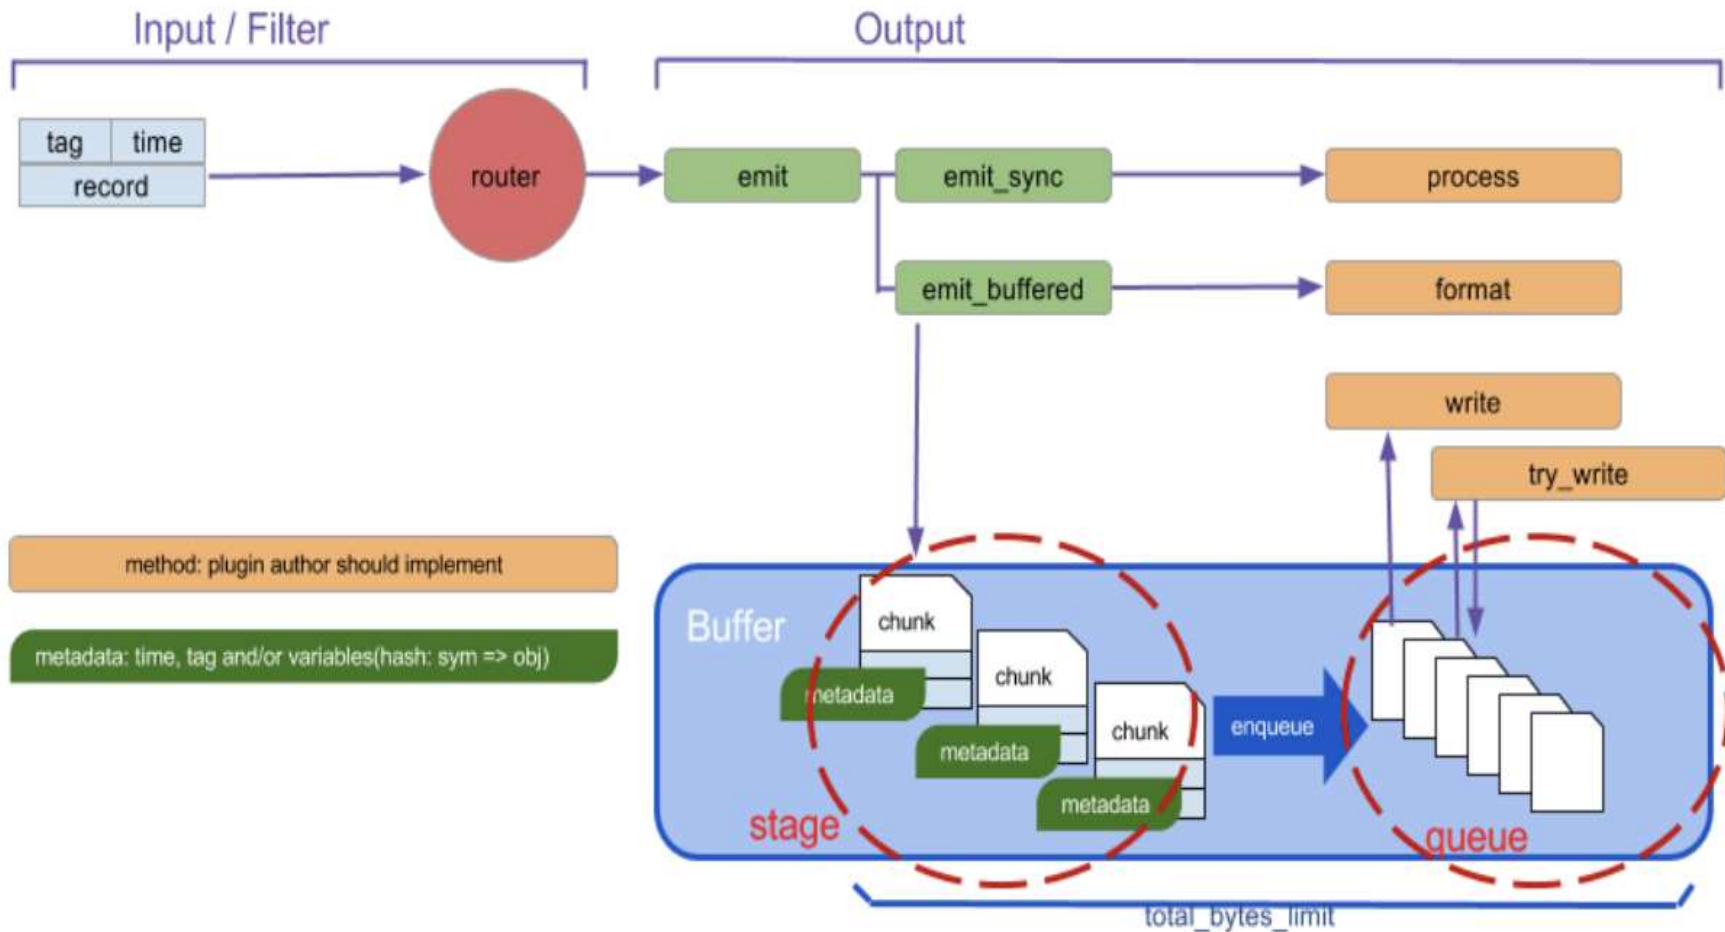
Input / Filter

Output

| tag | time |
|---|---|
| record | |

router

emit

emit_sync

process

emit_buffered

format

write

try_write

method: plugin author should implement

metadata: time, tag and/or variables(hash: sym => obj)

Buffer

chunk

metadata

chunk

metadata

chunk

metadata

enqueue

stage

queue

total_bytes_limit